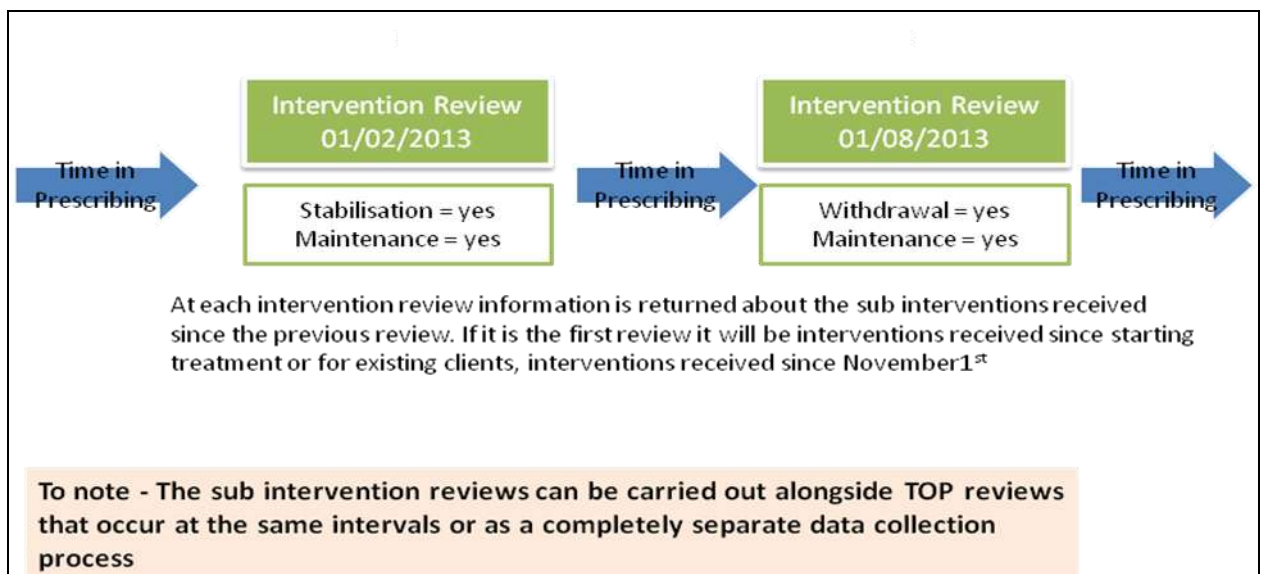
Time in Prescribing

Intervention Review 01/02/2013

Stabilisation = yes
Maintenance = yes

Time in Prescribing

Intervention Review 01/08/2013

Withdrawal = yes
Maintenance = yes

Time in Prescribing

At each intervention review information is returned about the sub interventions received since the previous review. If it is the first review it will be interventions received since starting treatment or for existing clients, interventions received since November 1$^{st}$

To note - The sub intervention reviews can be carried out alongside TOP reviews that occur at the same intervals or as a completely separate data collection process